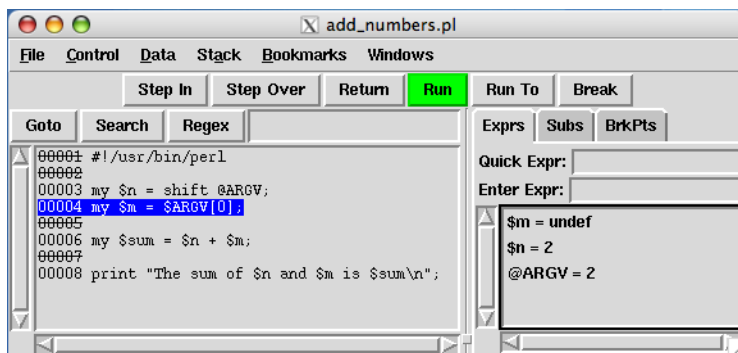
add_numbers.pl

File Control Data Stack Bookmarks Windows

Step In Step Over Return Run Run To Break

Goto Search Regex

Exprs Subs BrkPts

00001 #!/usr/bin/perl
00002
00003 my $n = shift @ARGV;
00004 my $m = $ARGV[0];
00005
00006 my $sum = $n + $m;
00007
00008 print "The sum of $n and $m is $sum\n";

Quick Expr:
Enter Expr:

$m = undef
$n = 2
@ARGV = 2